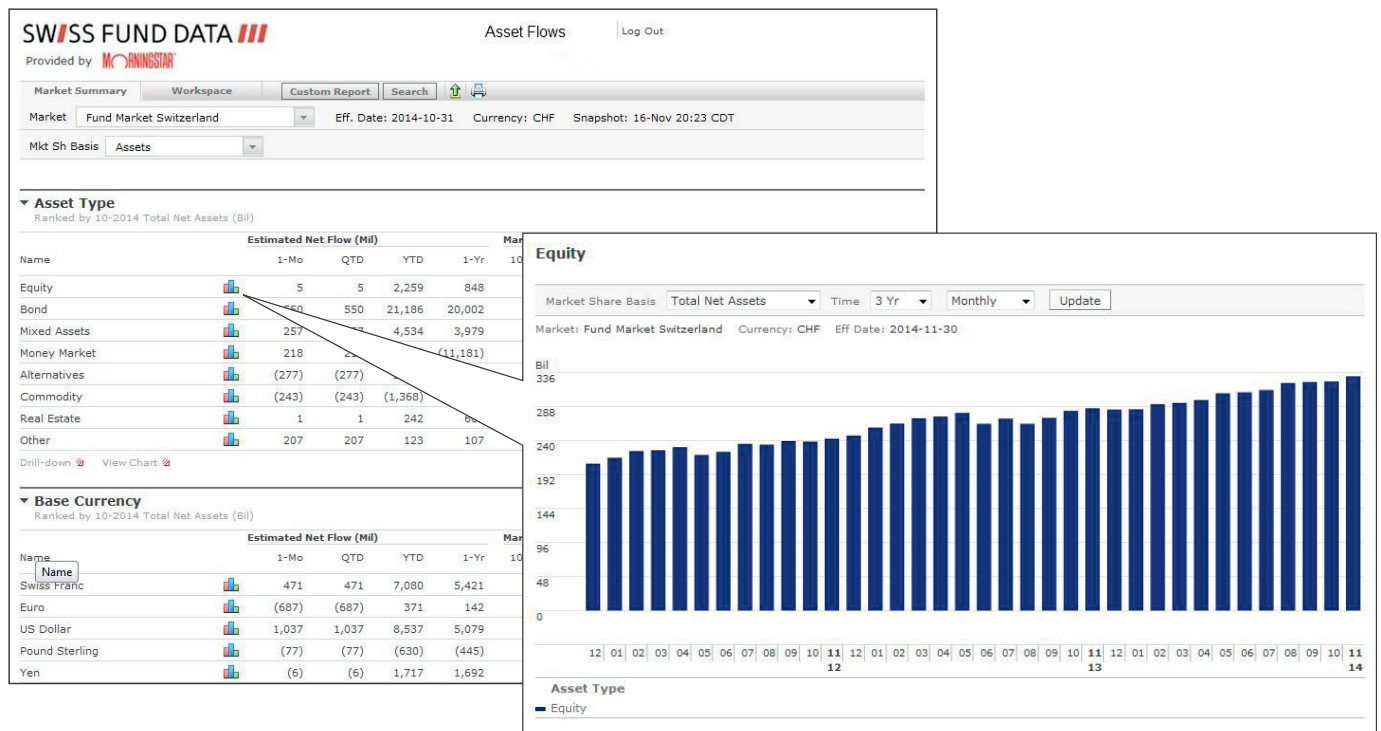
SWISS FUND DATA
Provided by MORNINGSTAR

Asset Flows

Log Out

Market Summary | Workspace | Custom Report | Search

Market: Fund Market Switzerland
Eff. Date: 2014-10-31 Currency: CHF Snapshot: 16-Nov 20:23 CDT

Mkt Sh Basis: Assets

▾ Asset Type
Ranked by 10-2014 Total Net Assets (Bil)

Estimated Net Flow (Mil)

Mar

| Name | | 1-Mo | QTD | YTD | 1-Yr | 10 |
|---|---|---|---|---|---|---|
| Equity | | 5 | 5 | 2,259 | 848 | |
| Bond | | 550 | 550 | 21,186 | 20,002 | |
| Mixed Assets | | 257 | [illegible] | 4,534 | 3,979 | |
| Money Market | | 218 | 21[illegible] | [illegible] | (11,181) | |
| Alternatives | | (277) | (277) | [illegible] | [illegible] | |
| Commodity | | (243) | (243) | (1,368) | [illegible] | |
| Real Estate | | 1 | 1 | 242 | 6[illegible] | |
| Other | | 207 | 207 | 123 | 107 | |

Drill-down View Chart

▾ Base Currency
Ranked by 10-2014 Total Net Assets (Bil)

Estimated Net Flow (Mil)

Mar

| Name | | 1-Mo | QTD | YTD | 1-Yr | 10 |
|---|---|---|---|---|---|---|
| Swiss Franc | | 471 | 471 | 7,080 | 5,421 | |
| Euro | | (687) | (687) | 371 | 142 | |
| US Dollar | | 1,037 | 1,037 | 8,537 | 5,079 | |
| Pound Sterling | | (77) | (77) | (630) | (445) | |
| Yen | | (6) | (6) | 1,717 | 1,692 | |

Name

Equity

Market Share Basis: Total Net Assets Time: 3 Yr Monthly Update

Market: Fund Market Switzerland Currency: CHF Eff Date: 2014-11-30

Bil
336
288
240
192
144
96
48
0

12 01 02 03 04 05 06 07 08 09 10 11 12 01 02 03 04 05 06 07 08 09 10 11 12 01 02 03 04 05 06 07 08 09 10 11
12 13 14

Asset Type
Equity